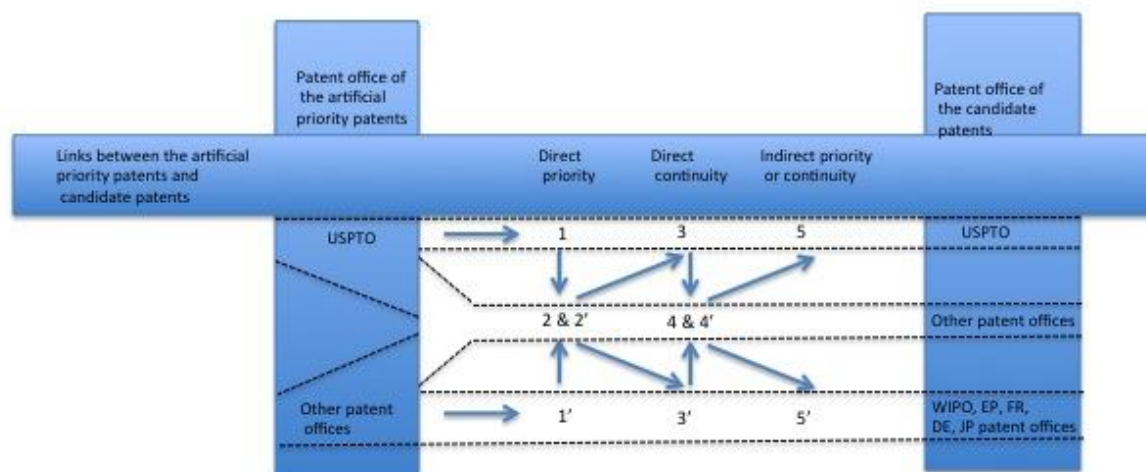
Patent office of the artificial priority patents

Patent office of the candidate patents

Links between the artificial priority patents and candidate patents

Direct priority

Direct continuity

Indirect priority or continuity

USPTO

1

3

5

USPTO

2 & 2'

4 & 4'

Other patent offices

Other patent offices

1'

3'

5'

WIPO, EP, FR, DE, JP patent offices